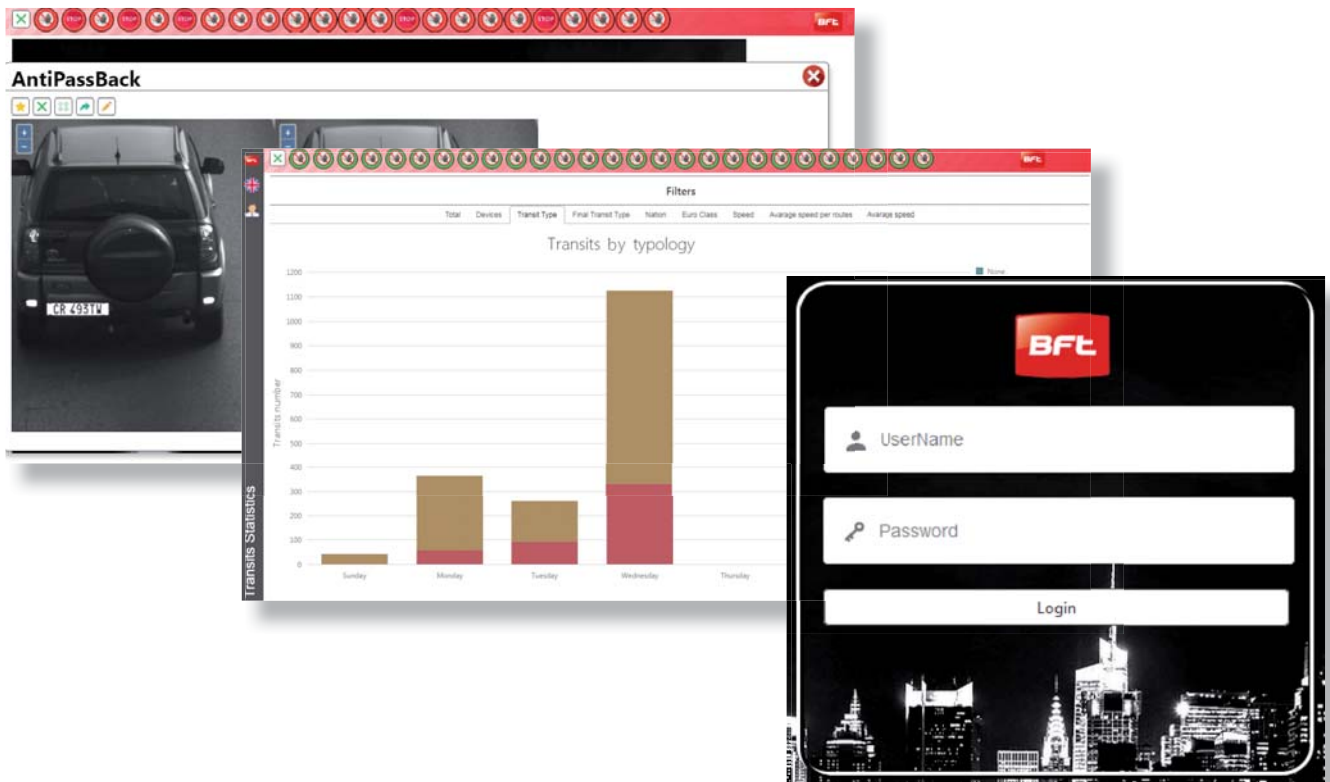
STOP STOP STOP STOP STOP STOP

BFT

AntiPassBack

+
−

+
−

CR 693TW

BFT

Filters

Total Devices Transit Type Final Transit Type Nation Euro Class Speed Avarage speed per routes Avarage speed

Transits by typology

None

1200
1100
1000
900
800
700
600
500
400
300
200
100
0

Transits number

Sunday Monday Tuesday Wednesday Thursday

Transits Statistics

BFT

UserName

Password

Login